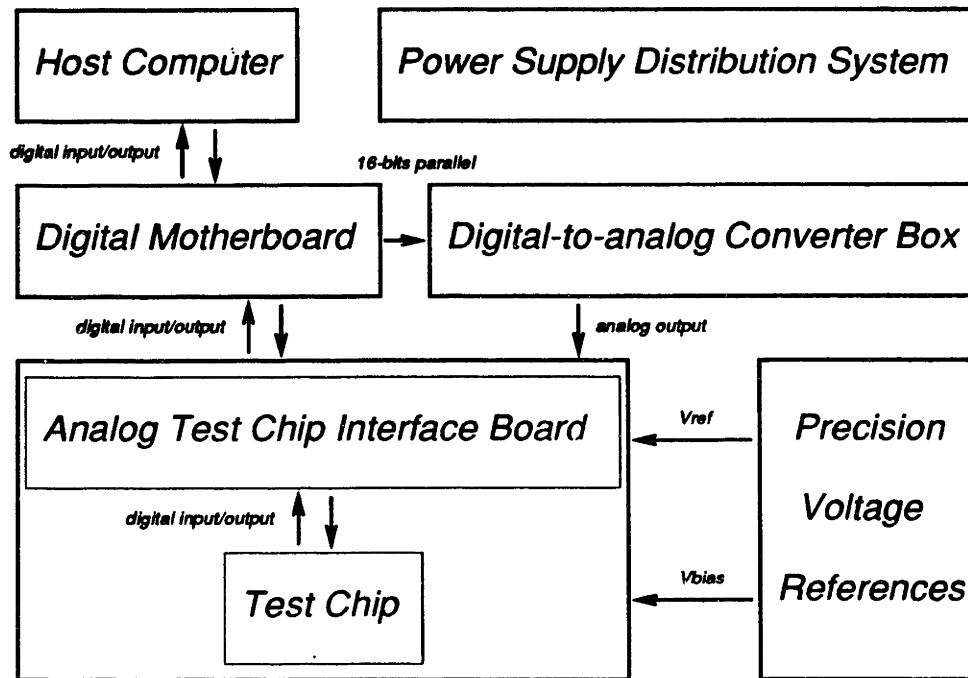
Host Computer

Power Supply Distribution System

digital input/output

16-bits parallel

Digital Motherboard

Digital-to-analog Converter Box

digital input/output

analog output

Analog Test Chip Interface Board

Vref

Precision

Voltage

References

digital input/output

Vbias

Test Chip